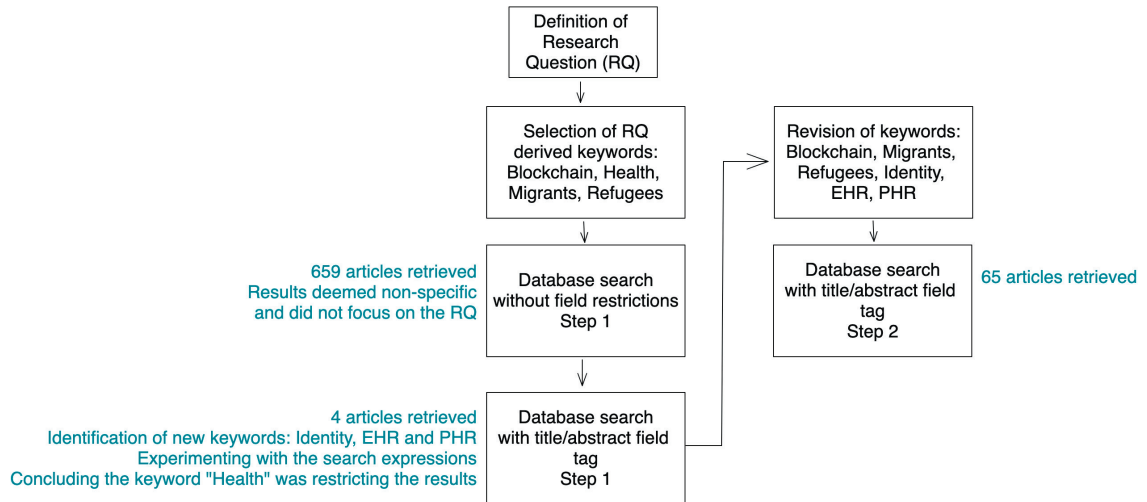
Definition of Research Question (RQ)

Selection of RQ derived keywords: Blockchain, Health, Migrants, Refugees

659 articles retrieved
Results deemed non-specific and did not focus on the RQ

Database search without field restrictions
Step 1

4 articles retrieved
Identification of new keywords: Identity, EHR and PHR
Experimenting with the search expressions
Concluding the keyword "Health" was restricting the results

Database search with title/abstract field tag
Step 1

Revision of keywords: Blockchain, Migrants, Refugees, Identity, EHR, PHR

Database search with title/abstract field tag
Step 2

65 articles retrieved